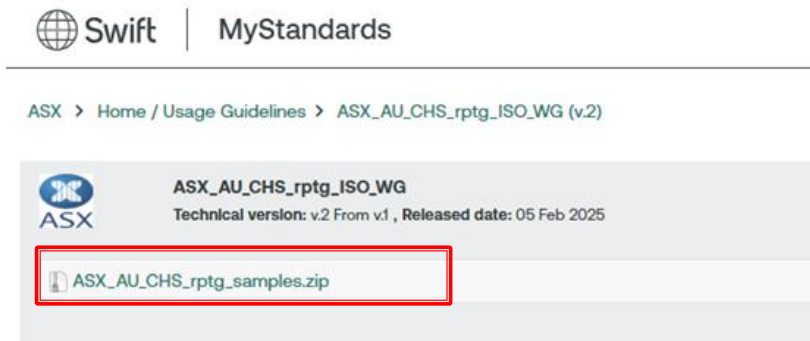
Swift | MyStandards

ASX > Home / Usage Guidelines > ASX_AU_CHS_rptg_ISO_WG (v.2)

ASX

ASX_AU_CHS_rptg_ISO_WG

Technical version: v.2 From v.1 , Released date: 05 Feb 2025

ASX_AU_CHS_rptg_samples.zip